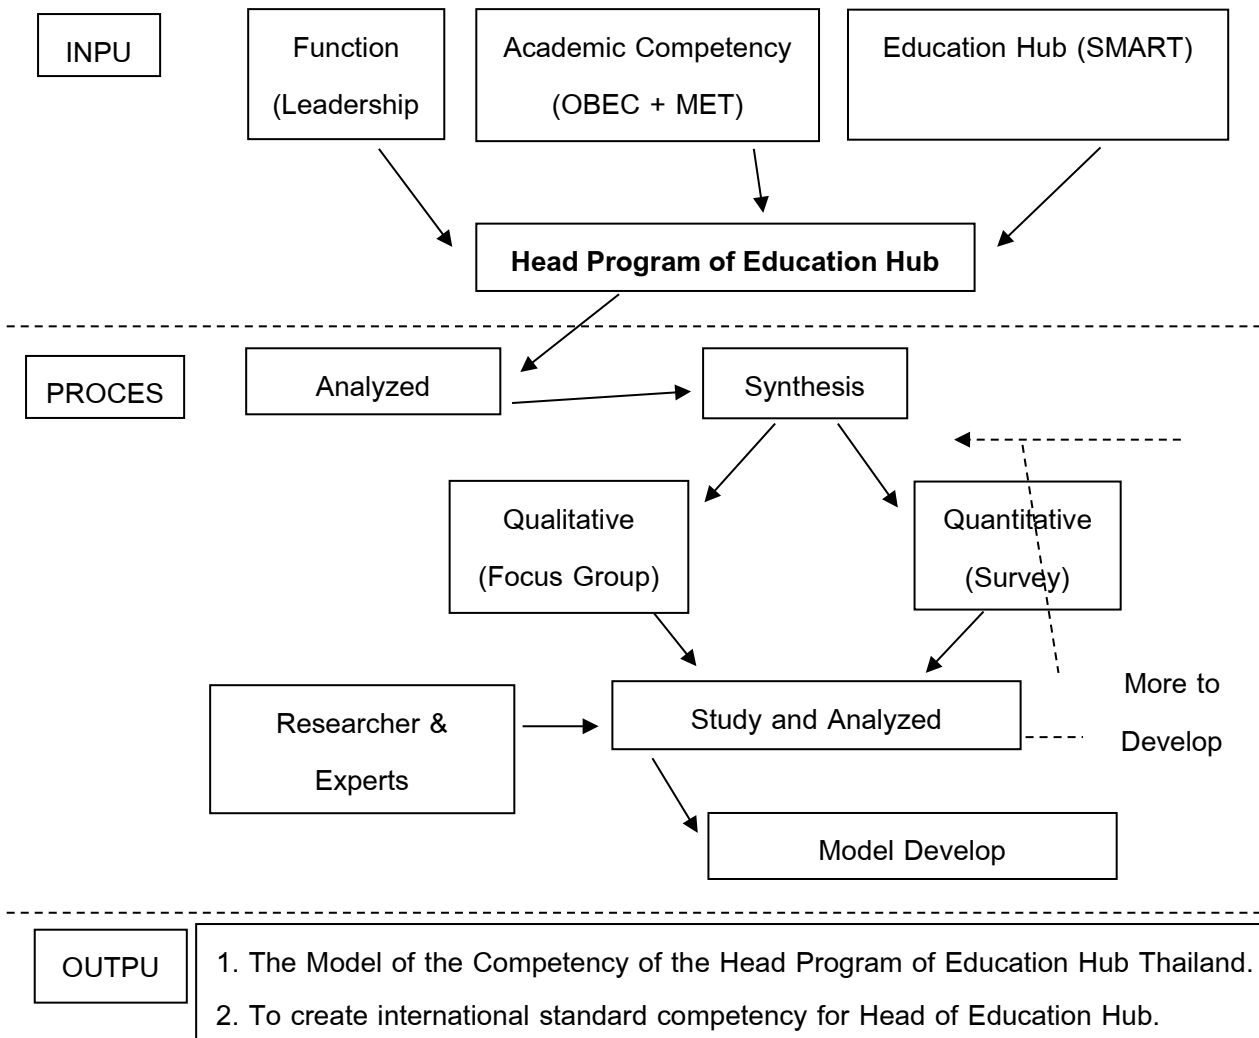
INPU

Function (Leadership

Academic Competency (OBEC + MET)

Education Hub (SMART)

**Head Program of Education Hub**

PROCES

Analyzed

Synthesis

Qualitative (Focus Group)

Quantitative (Survey)

Researcher & Experts

Study and Analyzed

More to Develop

Model Develop

OUTPU

1. The Model of the Competency of the Head Program of Education Hub Thailand.
2. To create international standard competency for Head of Education Hub.